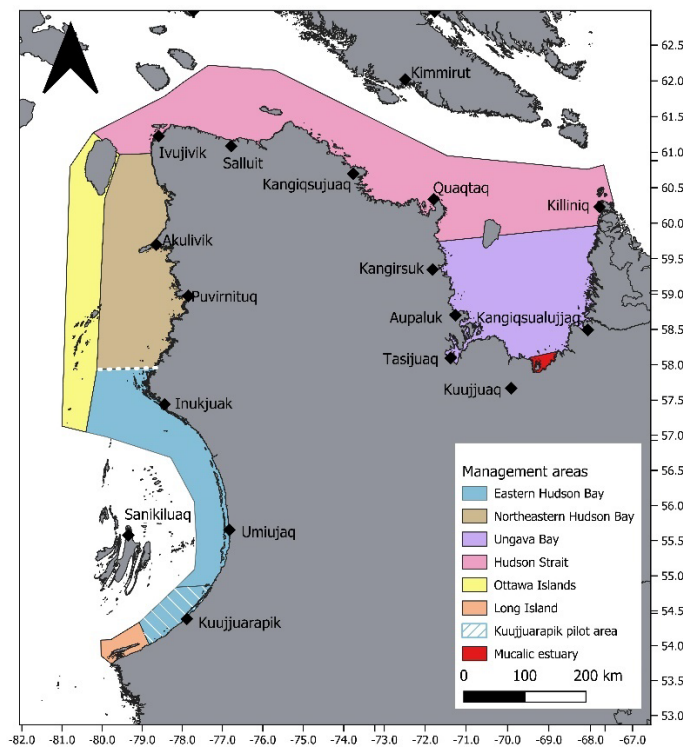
Kimmirut
Ivujivik
Salluit
Kangiqsujuaq
Quaqtaq
Killiniq
Akulivik
Kangirsuk
Puvirnituq
Aupaluk
Kangiqsualujjuaq
Tasijuaq
Kuujjuaq
Inukjuak
Sanikiluaq
Umiujaq
Kuujjuarapik

Management areas
Eastern Hudson Bay
Northeastern Hudson Bay
Ungava Bay
Hudson Strait
Ottawa Islands
Long Island
Kuujjuarapik pilot area
Mucalic estuary
0 100 200 km

62.5
62.0
61.5
61.0
60.5
60.0
59.5
59.0
58.5
58.0
57.5
57.0
56.5
56.0
55.5
55.0
54.5
54.0
53.5
53.0

-82.0 -81.0 -80.0 -79.0 -78.0 -77.0 -76.0 -75.0 -74.0 -73.0 -72.0 -71.0 -70.0 -69.0 -68.0 -67.0